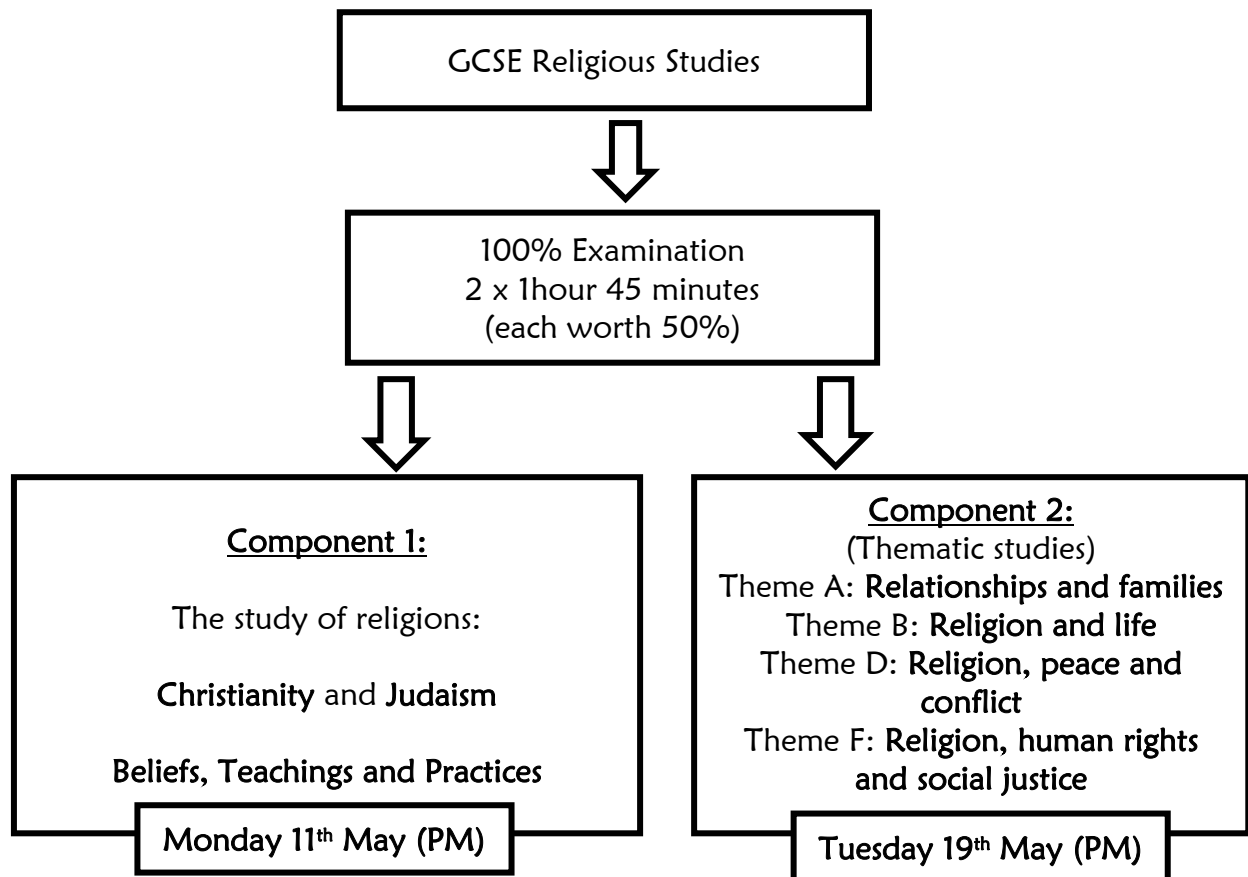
GCSE Religious Studies

100% Examination
2 x 1hour 45 minutes
(each worth 50%)

Component 1:

The study of religions:

Christianity and Judaism

Beliefs, Teachings and Practices

Monday 11$^{th}$ May (PM)

Component 2:
(Thematic studies)
Theme A: Relationships and families
Theme B: Religion and life
Theme D: Religion, peace and conflict
Theme F: Religion, human rights and social justice

Tuesday 19$^{th}$ May (PM)